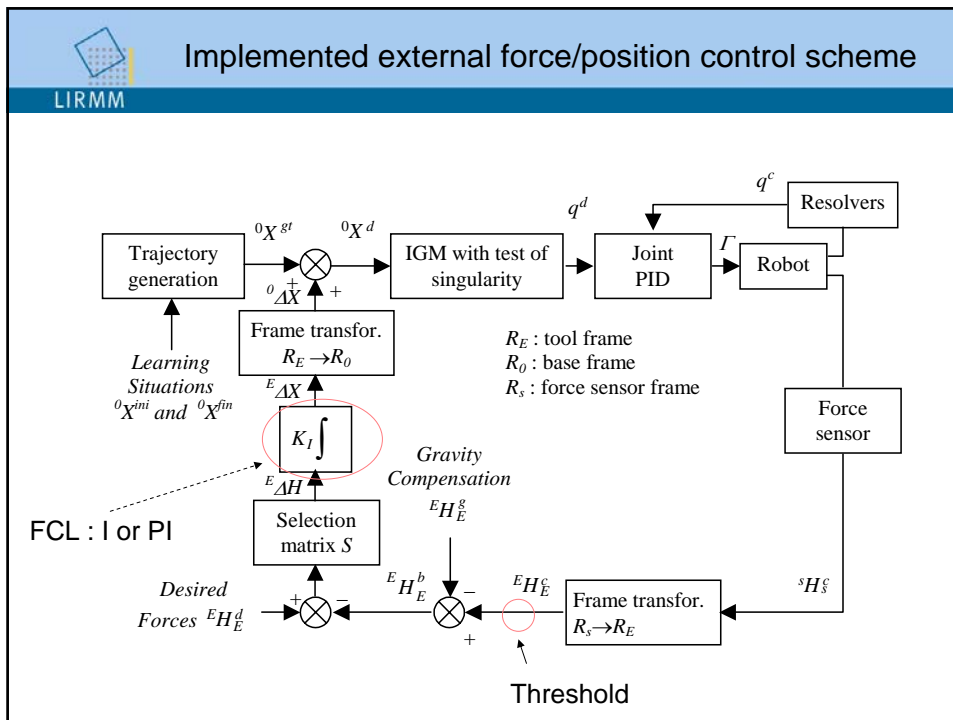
LIRMM

Implemented external force/position control scheme

Trajectory generation

Learning Situations ${}^{0}X^{ini}$ and ${}^{0}X^{fin}$

${}^{0}X^{gt}$

${}^{0}X^{d}$

+

${}^{0}\Delta X$

+

IGM with test of singularity

$q^{d}$

$q^{c}$

Resolvers

Joint PID

$\Gamma$

Robot

Frame transfor. $R_E \rightarrow R_0$

$R_E$ : tool frame
$R_0$ : base frame
$R_s$ : force sensor frame

${}^{E}\Delta X$

$K_I \int$

Force sensor

${}^{E}\Delta H$

Gravity Compensation

${}^{E}H_{E}^{g}$

FCL : I or PI

Selection matrix $S$

Desired Forces ${}^{E}H_{E}^{d}$

+

−

${}^{E}H_{E}^{b}$

−

+

${}^{E}H_{E}^{c}$

Frame transfor. $R_s \rightarrow R_E$

${}^{s}H_{s}^{c}$

Threshold